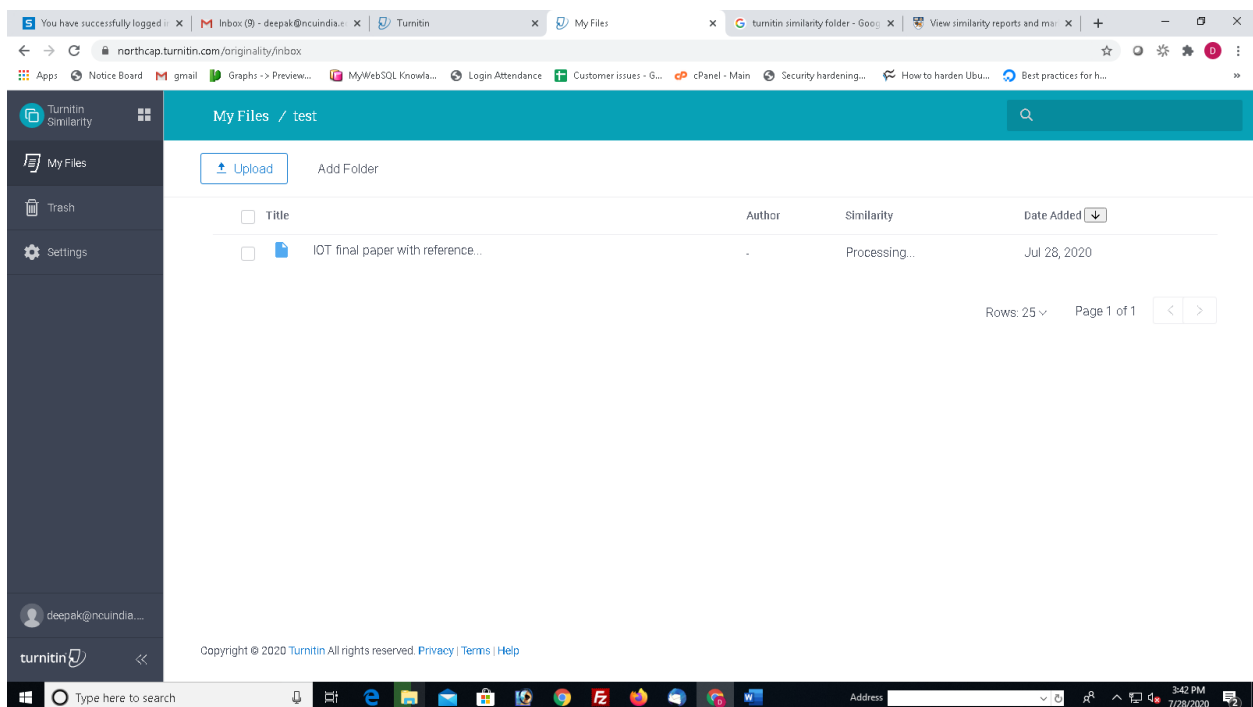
You have successfully logged i ×
Inbox (9) - deepak@ncuindia.e ×
Turnitin ×
My Files ×
turnitin similarity folder - Goog ×
View similarity reports and mar ×
+

northcap.turnitin.com/originality/inbox

Apps Notice Board gmail Graphs -> Preview... MyWebSQL Knowla... Login Attendance Customer issues - G... cPanel - Main Security hardening... How to harden Ubu... Best practices for h...

Turnitin Similarity

My Files
Trash
Settings

My Files / test

Upload
Add Folder

| Title | Author | Similarity | Date Added |
|---|---|---|---|
| IOT final paper with reference... | - | Processing... | Jul 28, 2020 |

Rows: 25
Page 1 of 1

deepak@ncuindia....

turnitin

Copyright © 2020 Turnitin All rights reserved. Privacy | Terms | Help

Type here to search
Address
3:42 PM
7/28/2020